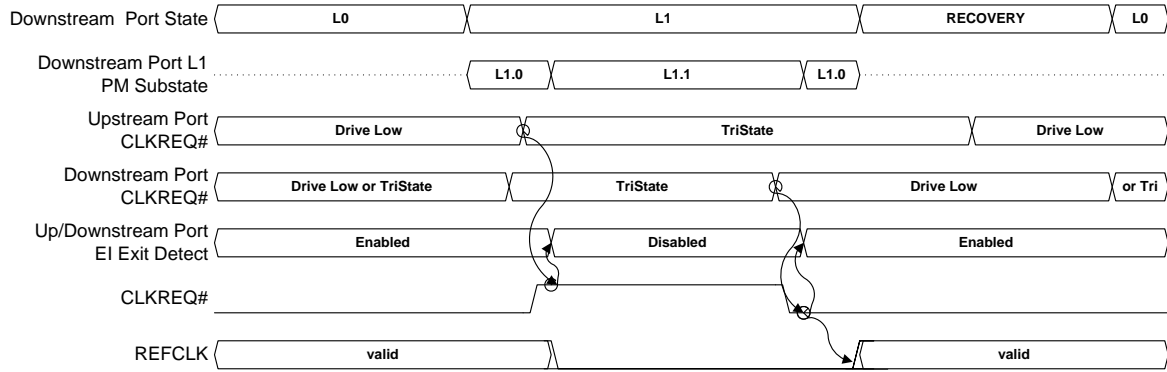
Downstream Port State | L0 | L1 | RECOVERY | L0

Downstream Port L1 PM Substate | L1.0 | L1.1 | L1.0

Upstream Port CLKREQ# | Drive Low | TriState | Drive Low

Downstream Port CLKREQ# | Drive Low or TriState | TriState | Drive Low | or Tri

Up/Downstream Port EI Exit Detect | Enabled | Disabled | Enabled

CLKREQ#

REFCLK | valid | valid